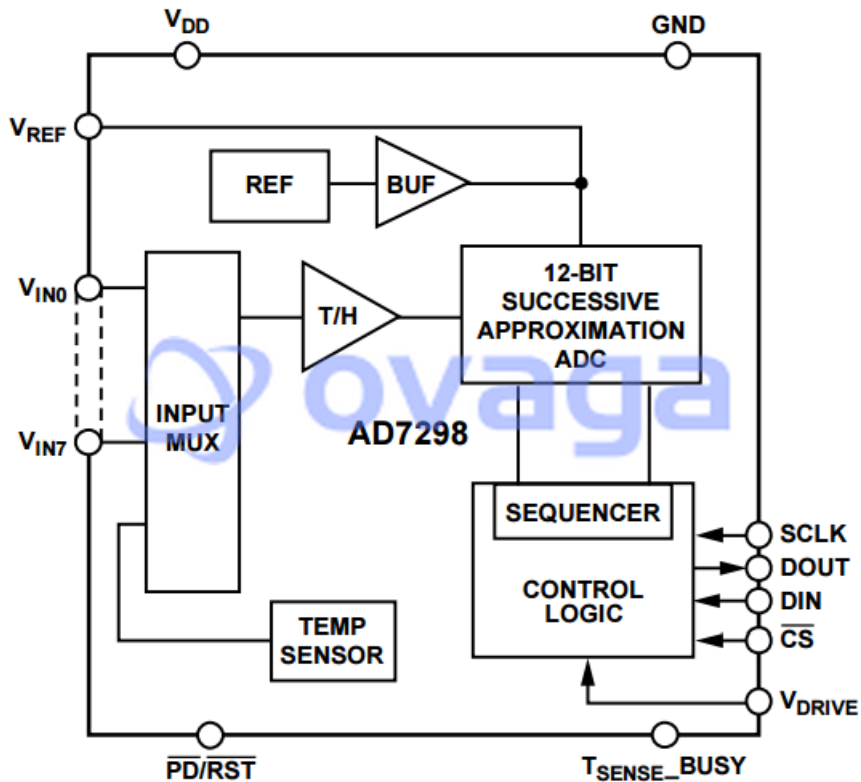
$V_{DD}$

GND

$V_{REF}$

REF

BUF

$V_{IN0}$

$V_{IN7}$

INPUT MUX

T/H

12-BIT SUCCESSIVE APPROXIMATION ADC

ovaga

AD7298

SEQUENCER

CONTROL LOGIC

SCLK

DOUT

DIN

$\overline{CS}$

$V_{DRIVE}$

TEMP SENSOR

$\overline{PD}/\overline{RST}$

$T_{SENSE}\_BUSY$